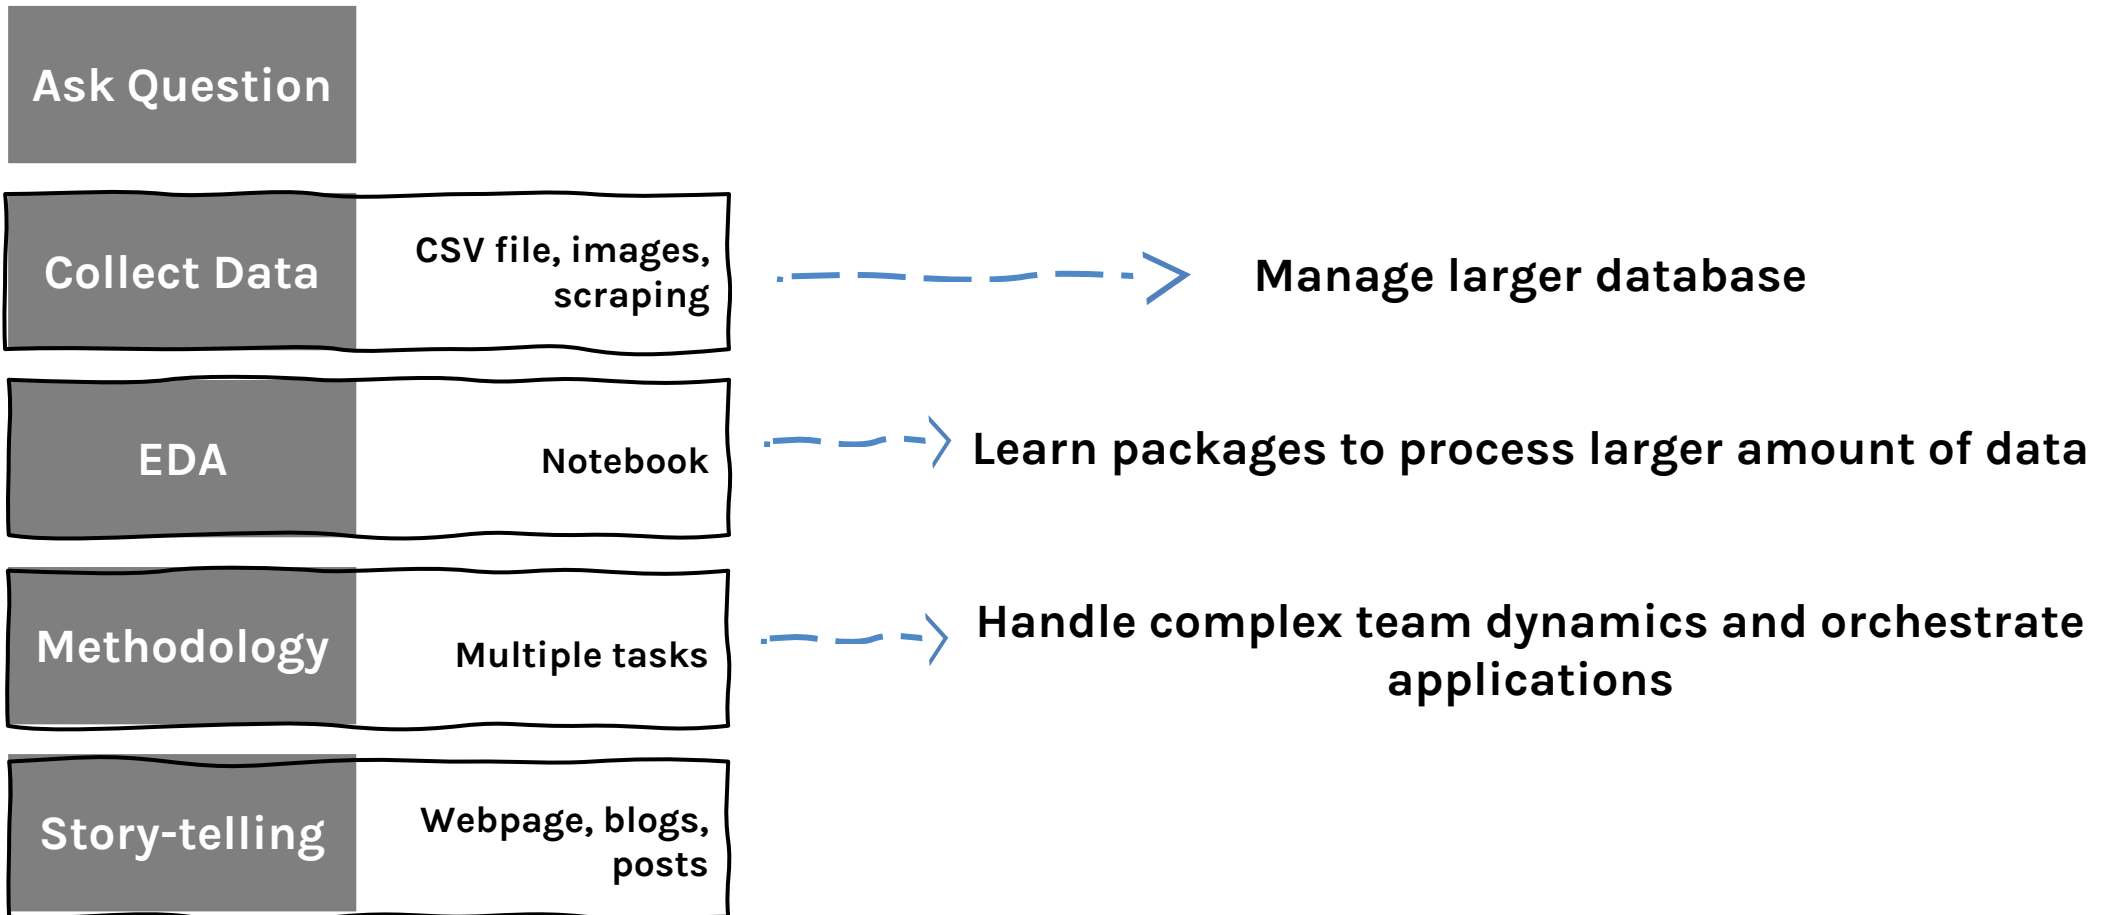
Ask Question

Collect Data

CSV file, images, scraping

Manage larger database

EDA

Notebook

Learn packages to process larger amount of data

Methodology

Multiple tasks

Handle complex team dynamics and orchestrate applications

Story-telling

Webpage, blogs, posts